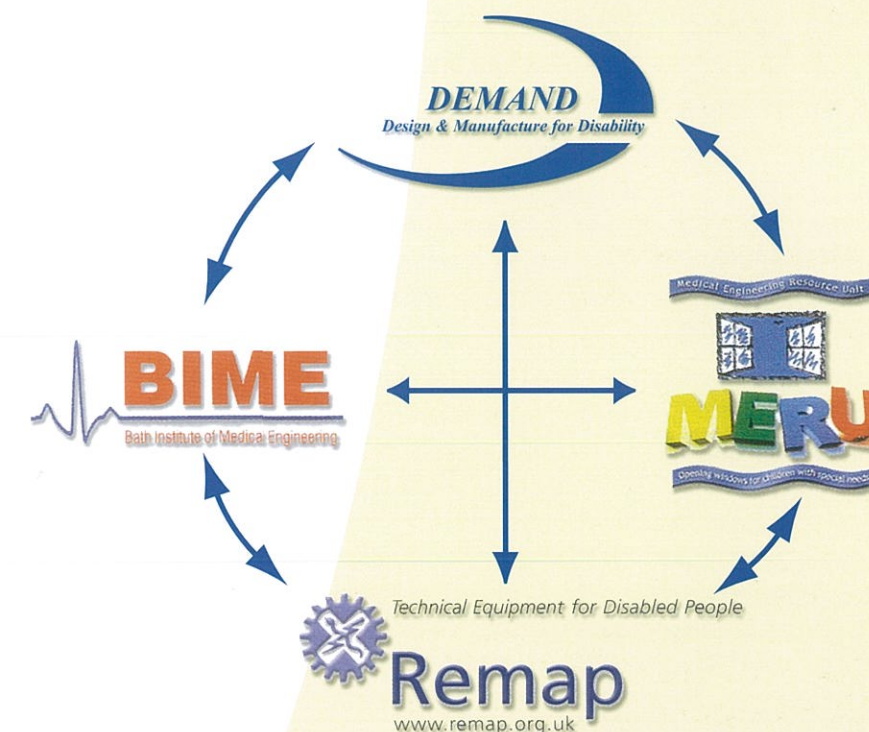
DEMAND
Design & Manufacture for Disability

BIME
Bath Institute of Medical Engineering

Medical Engineering Resource Unit
MERU
Opening windows for children with special needs

Technical Equipment for Disabled People
Remap
www.remap.org.uk